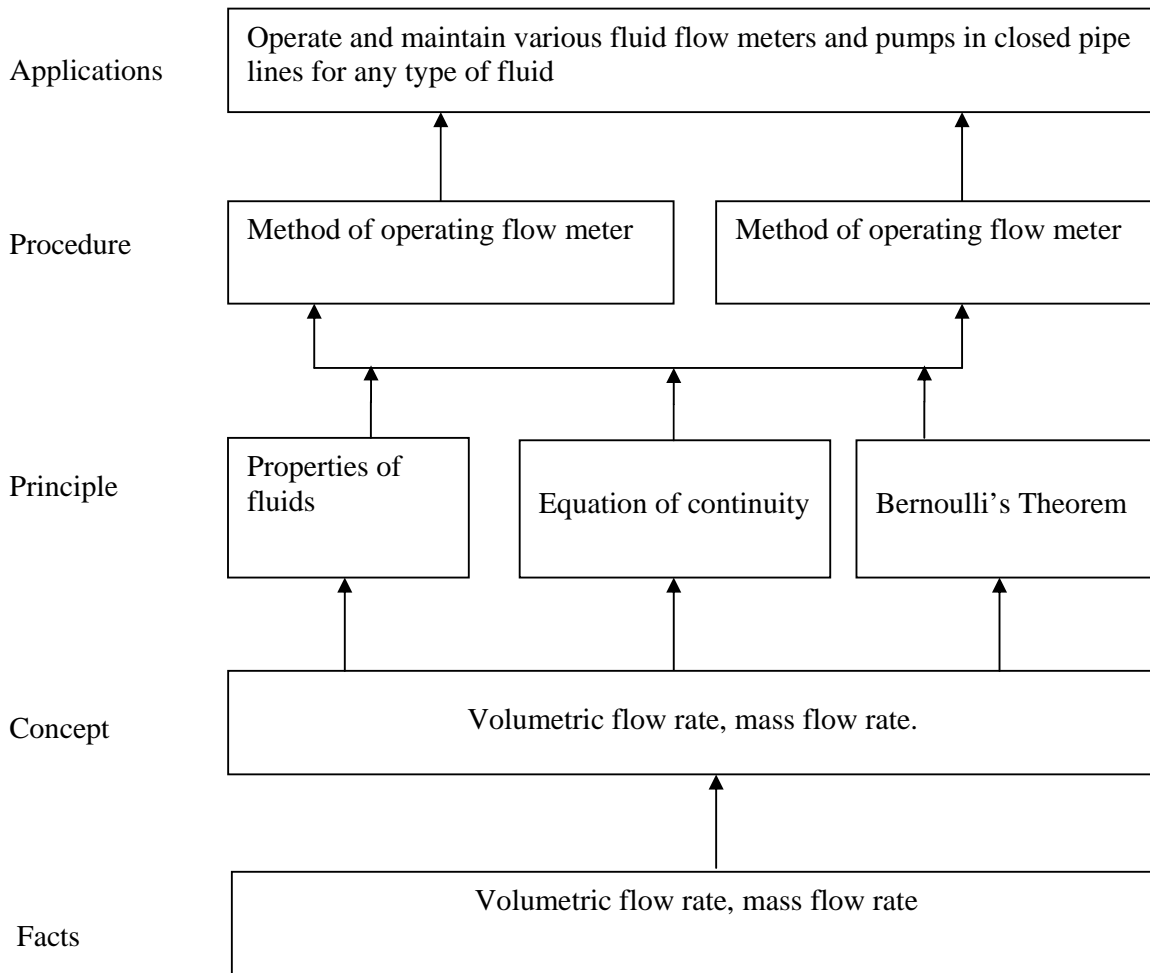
Applications

Operate and maintain various fluid flow meters and pumps in closed pipe lines for any type of fluid

Procedure

Method of operating flow meter

Method of operating flow meter

Principle

Properties of fluids

Equation of continuity

Bernoulli’s Theorem

Concept

Volumetric flow rate, mass flow rate.

Facts

Volumetric flow rate, mass flow rate